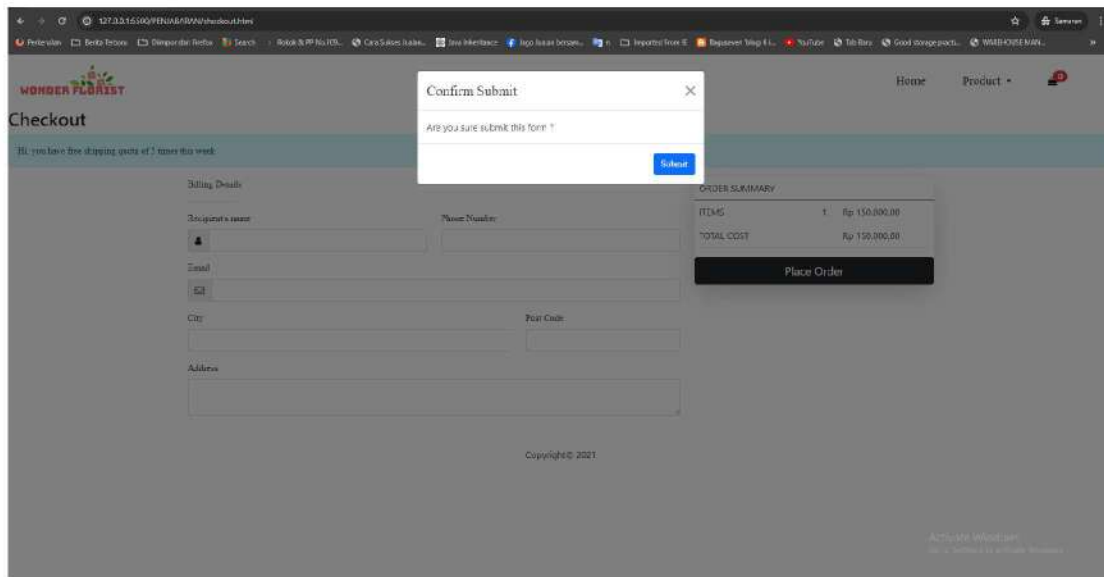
127.0.0.1:5500/PENJABARAN/checkout.html

WONDER FLORIST

Home Product

Checkout

Hi, you have free shipping quota of 3 times this week

Confirm Submit

×

Are you sure submit this form ?

Submit

Billing Details

Recipient's name

Phone Number

Email

City

Post Code

Address

ORDER SUMMARY

| ITEMS | 1 | Rp 150.000,00 |
|---|---|---|
| TOTAL COST | | Rp 150.000,00 |

Place Order

Copyright© 2021

Activate Windows